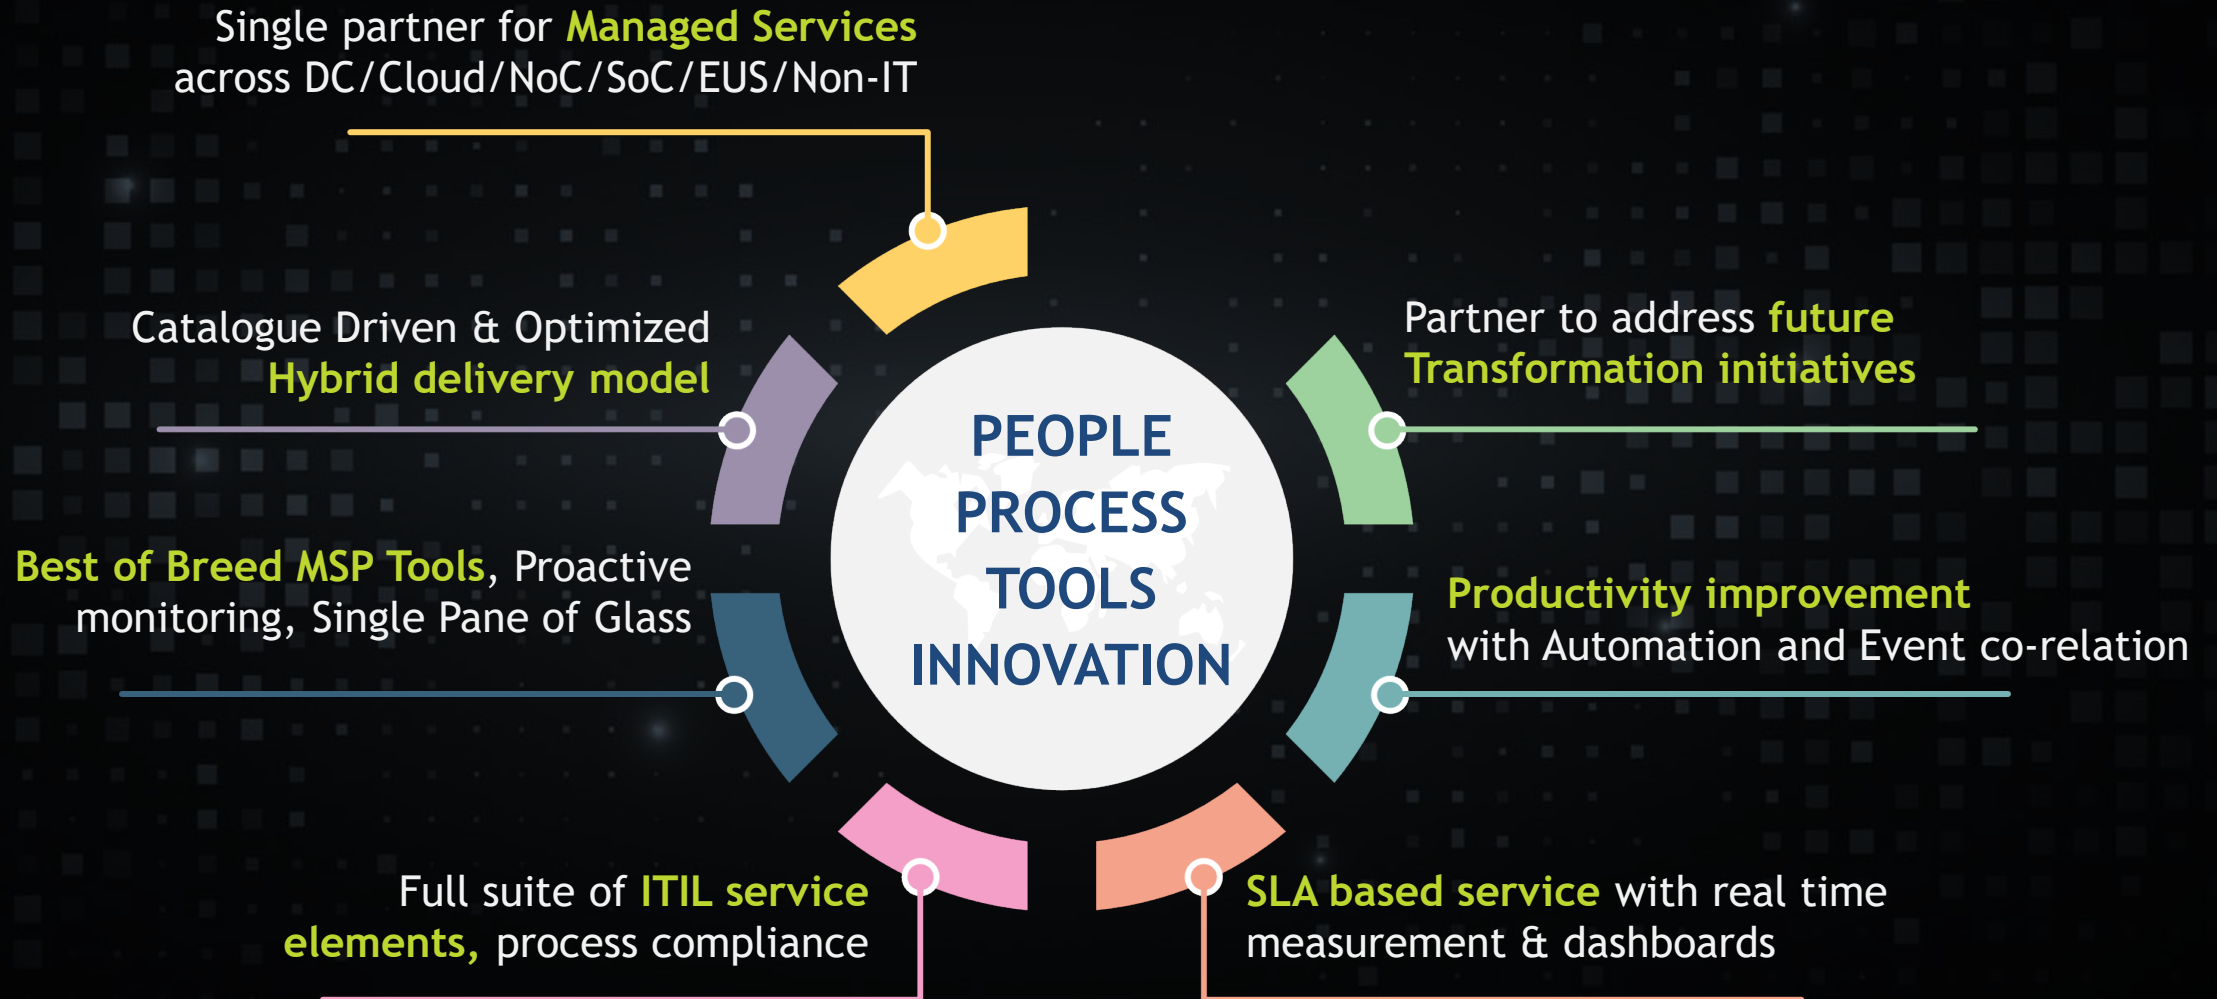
Single partner for Managed Services across DC/Cloud/NoC/SoC/EUS/Non-IT

Catalogue Driven & Optimized Hybrid delivery model

Partner to address future Transformation initiatives

PEOPLE
PROCESS
TOOLS
INNOVATION

Best of Breed MSP Tools, Proactive monitoring, Single Pane of Glass

Productivity improvement with Automation and Event co-relation

Full suite of ITIL service elements, process compliance

SLA based service with real time measurement & dashboards